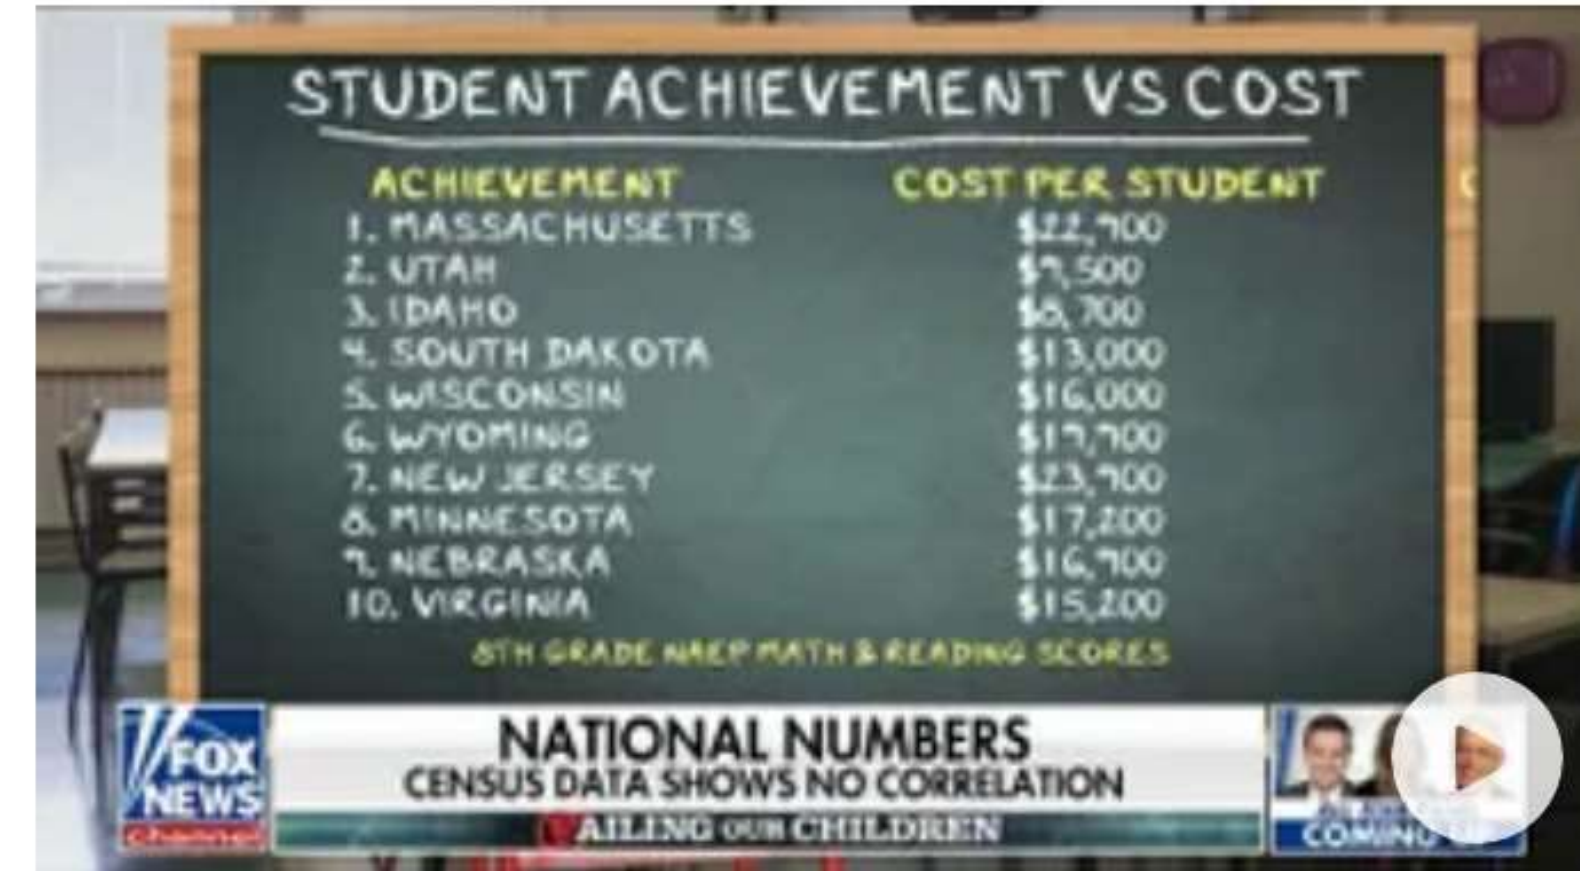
STUDENT ACHIEVEMENT VS COST

| ACHIEVEMENT | COST PER STUDENT |
|---|---|
| 1. MASSACHUSETTS | $22,700 |
| 2. UTAH | $7,500 |
| 3. IDAHO | $8,700 |
| 4. SOUTH DAKOTA | $13,000 |
| 5. WISCONSIN | $16,000 |
| 6. WYOMING | $17,700 |
| 7. NEW JERSEY | $23,700 |
| 8. MINNESOTA | $17,200 |
| 9. NEBRASKA | $16,700 |
| 10. VIRGINIA | $15,200 |

8TH GRADE NAEP MATH & READING SCORES

FOX NEWS

NATIONAL NUMBERS
CENSUS DATA SHOWS NO CORRELATION
FAILING OUR CHILDREN

COMING UP